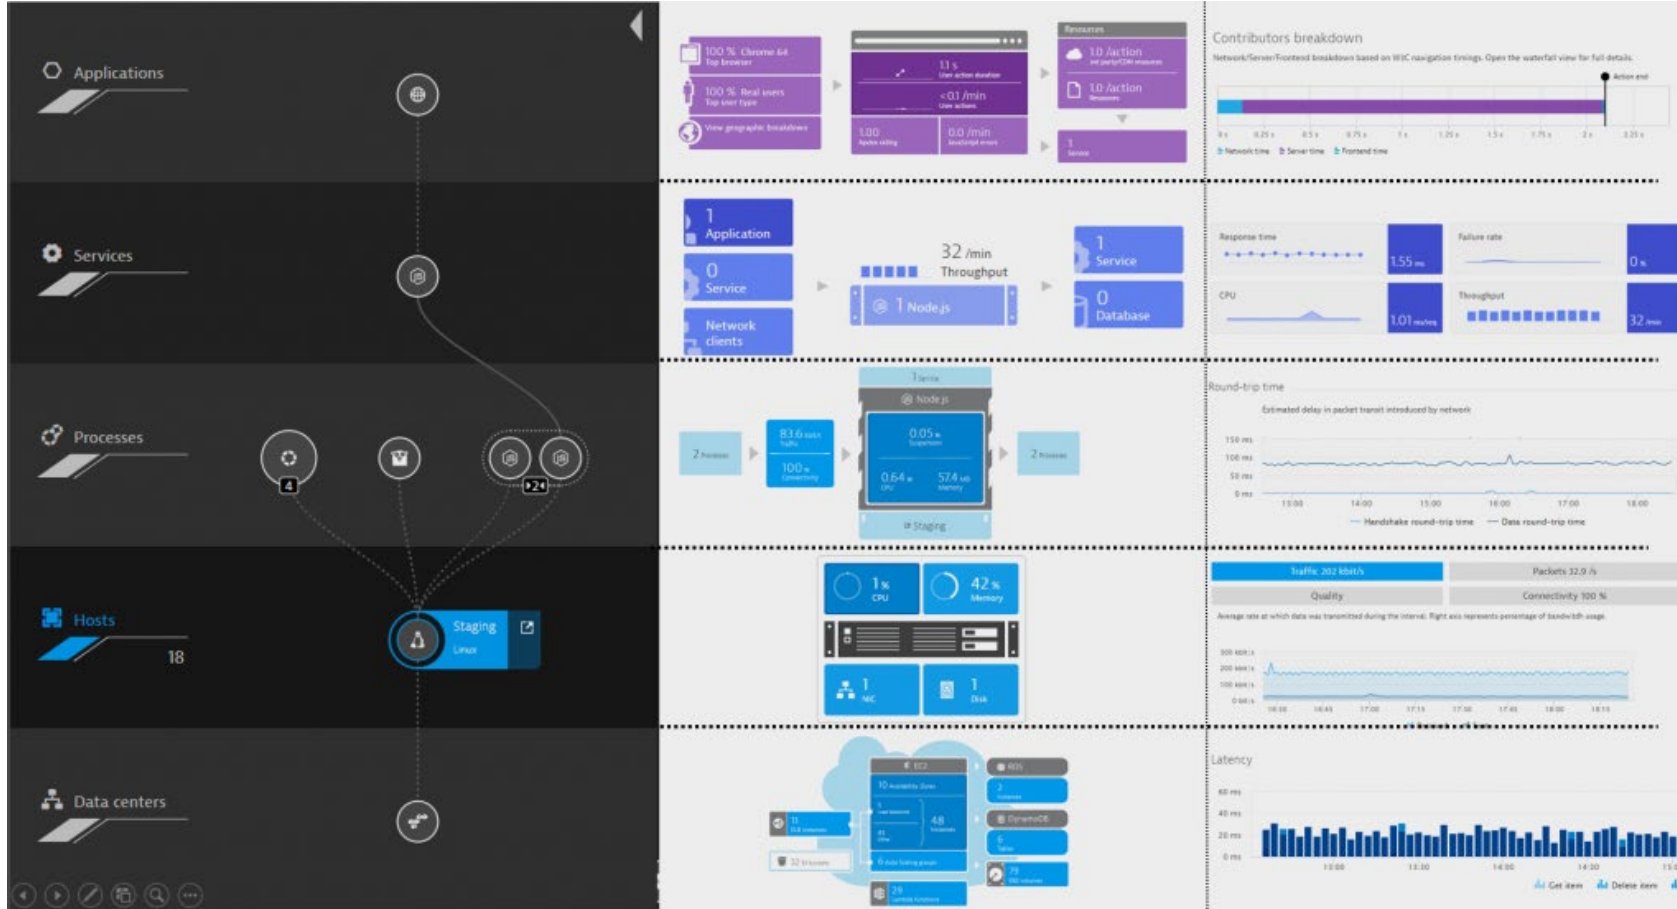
Applications

Services

Processes

4

24

Hosts
18

Staging
Linux

Data centers

100 % Chrome 64
Top browser

100 % Real users
Top user type

View geographic breakdown

3.3 s
User action duration

<0.1 /min
User actions

1.00
Apdex rating

0.0 /min
JavaScript errors

Resources

1.0 /action
3rd party/CDN resources

1.0 /action
Resources

1
Service

Contributors breakdown

Network/Server/Frontend breakdown based on W3C navigation timings. Open the waterfall view for full details.

Action end

Network time
Server time
Frontend time

1
Application

0
Service

Network clients

32 /min
Throughput

1 Node.js

1
Service

0
Database

Response time
1.55 ms

Failure rate
0 %

CPU
1.01 ms/req

Throughput
32 /min

2 Processes

83.6 kbit/s
Traffic

100 %
Connectivity

1 Service

Node.js

0.05 %
Suspension

0.64 %
CPU

57.4 MB
Memory

Staging

2 Processes

Round-trip time

Estimated delay in packet transit introduced by network

150 ms
100 ms
50 ms
0 ms

13:00
14:00
15:00
16:00
17:00
18:00

Handshake round-trip time
Data round-trip time

1 %
CPU

42 %
Memory

1
NIC

1
Disk

Traffic 202 kbit/s
Packets 32.9 /s
Quality
Connectivity 100 %

Average rate at which data was transmitted during the interval. Right axis represents percentage of bandwidth usage.

300 kbit/s
200 kbit/s
100 kbit/s
0 kbit/s

EC2

10 Availability Zones

48
Instances

RDS

2
Instances

DynamoDB

6
Tables

79
EBS volumes

29
Lambda functions

11
ELB instances

32 S3 buckets

Latency

60 ms
40 ms
20 ms
0 ms

13:00
13:30
14:00
14:30

Get item
Delete item